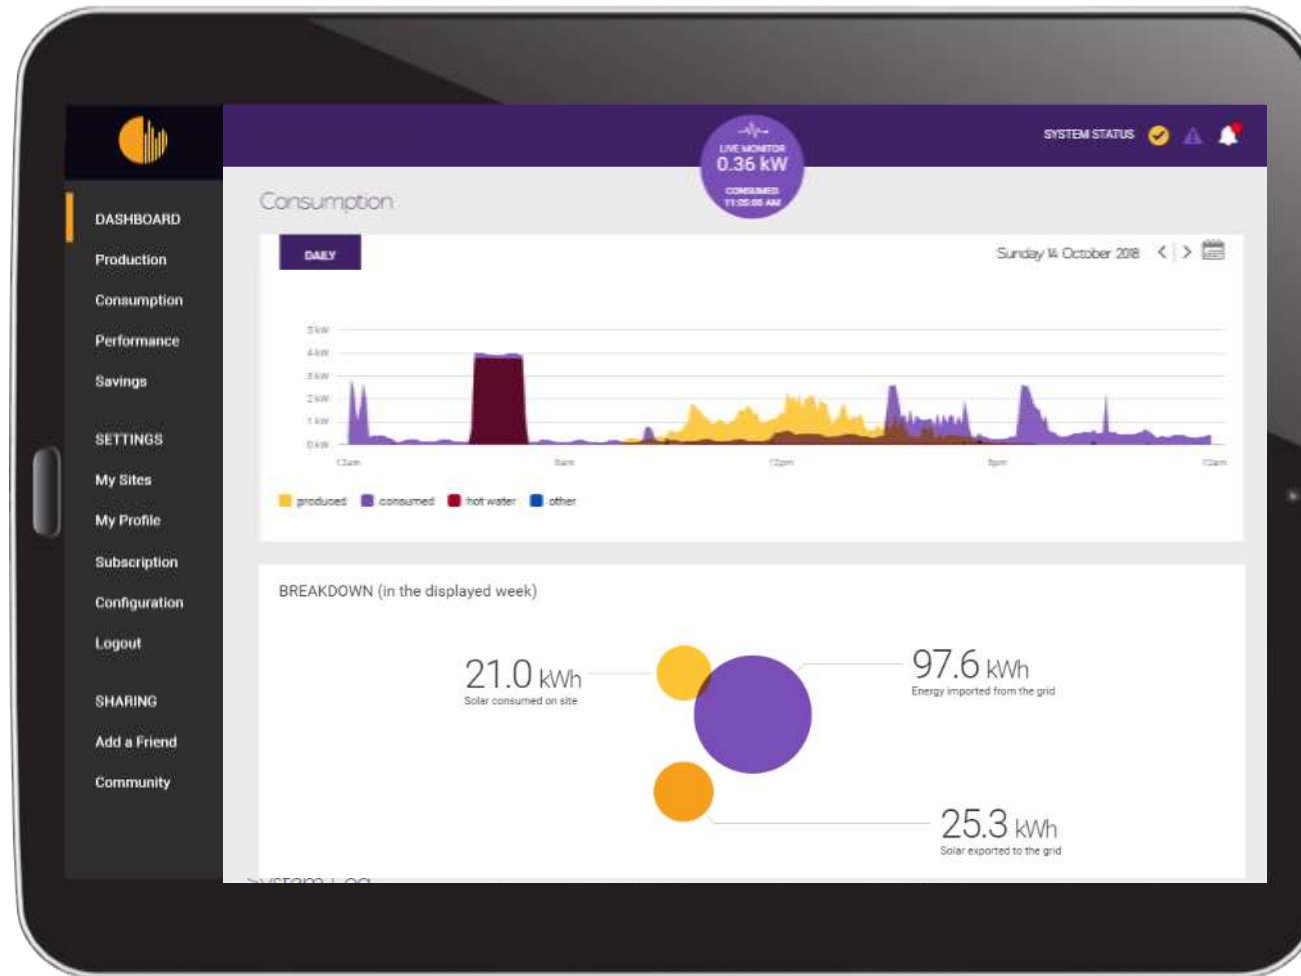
LIVE MONITOR
0.36 kW
CONSUMED
11:05:06 AM

SYSTEM STATUS

DASHBOARD
Production
Consumption
Performance
Savings

SETTINGS
My Sites
My Profile
Subscription
Configuration
Logout

SHARING
Add a Friend
Community

Consumption

DAILY

Sunday 14 October 2018

5 kW
4 kW
3 kW
2 kW
1 kW
0 kW

12am
6am
12pm
6pm
12am

produced
consumed
hot water
other

BREAKDOWN (in the displayed week)

21.0 kWh
Solar consumed on site

97.6 kWh
Energy imported from the grid

25.3 kWh
Solar exported to the grid

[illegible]